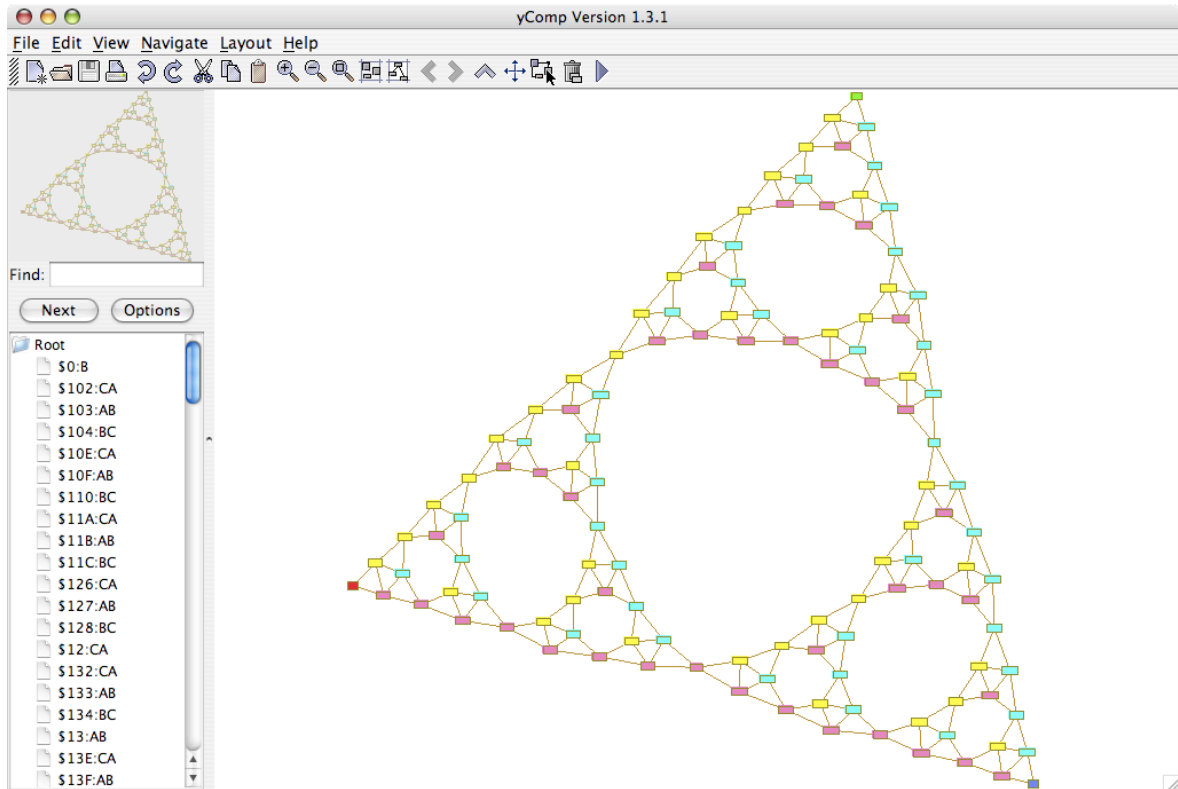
yComp Version 1.3.1

File Edit View Navigate Layout Help

Find:

Next Options

Root
$0:B
$102:CA
$103:AB
$104:BC
$10E:CA
$10F:AB
$110:BC
$11A:CA
$11B:AB
$11C:BC
$126:CA
$127:AB
$128:BC
$12:CA
$132:CA
$133:AB
$134:BC
$13:AB
$13E:CA
$13F:AB